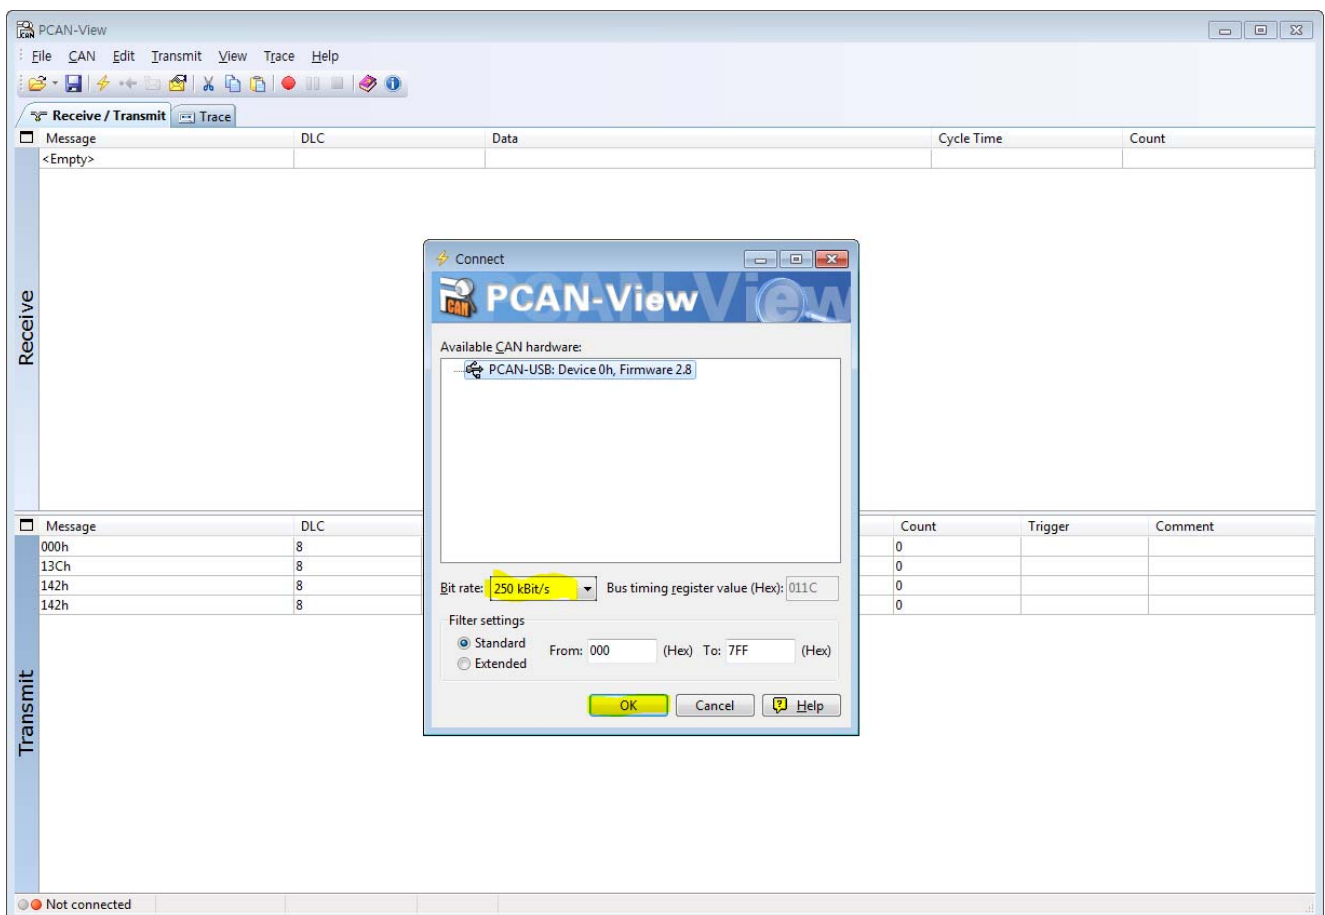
PCAN-View

File CAN Edit Transmit View Trace Help

Receive / Transmit Trace

Receive

| Message | DLC | Data | Cycle Time | Count |
|---|---|---|---|---|
| <Empty> | | | | |

Connect

PCAN-View

Available CAN hardware:

PCAN-USB: Device 0h, Firmware 2.8

Bit rate: 250 kBit/s Bus timing register value (Hex): 011C

Filter settings

Standard
Extended

From: 000 (Hex) To: 7FF (Hex)

OK Cancel Help

Transmit

| Message | DLC | Count | Trigger | Comment |
|---|---|---|---|---|
| 000h | 8 | 0 | | |
| 13Ch | 8 | 0 | | |
| 142h | 8 | 0 | | |
| 142h | 8 | 0 | | |

Not connected